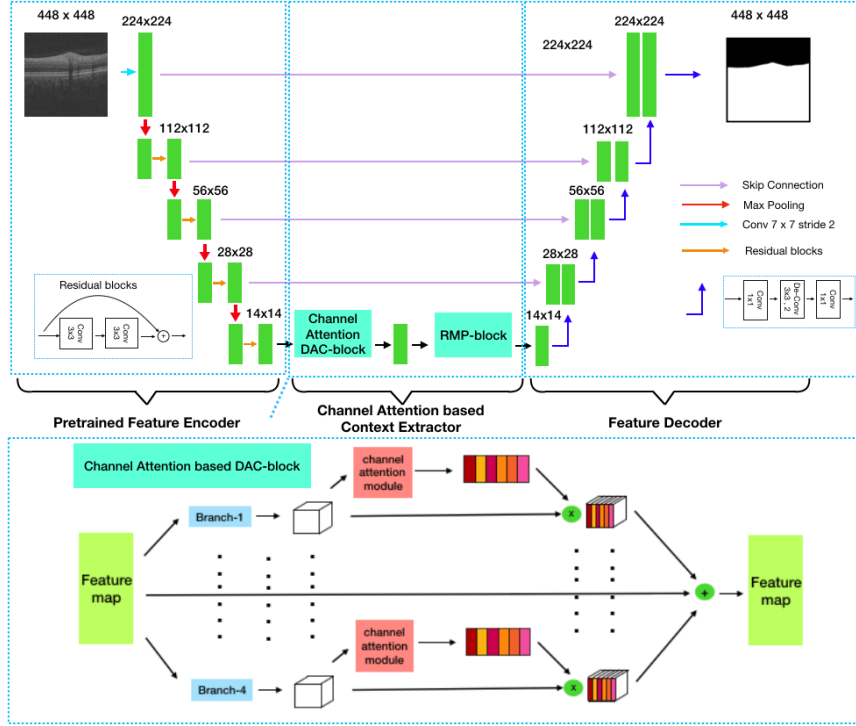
448 x 448

224x224

112x112

56x56

28x28

14x14

Residual blocks

Conv 3x3

Conv 3x3

+

Channel Attention DAC-block

RMP-block

14x14

28x28

56x56

112x112

224x224

224x224

448 x 448

Skip Connection

Max Pooling

Conv 7 x 7 stride 2

Residual blocks

Conv 1x1

De-Conv 3x3, 2

Conv 1x1

Pretrained Feature Encoder

Channel Attention based Context Extractor

Feature Decoder

Channel Attention based DAC-block

channel attention module

Branch-1

x

Feature map

+

Feature map

channel attention module

Branch-4

x